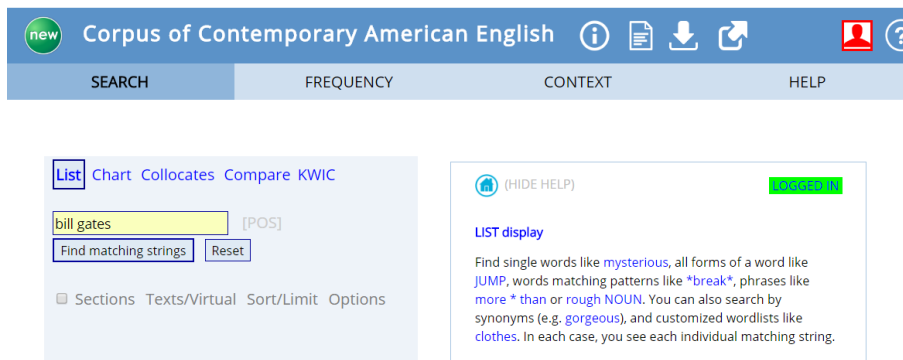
new Corpus of Contemporary American English

SEARCH FREQUENCY CONTEXT HELP

List Chart Collocates Compare KWIC

bill gates [POS]

Find matching strings Reset

Sections Texts/Virtual Sort/Limit Options

(HIDE HELP) LOGGED IN

LIST display

Find single words like mysterious, all forms of a word like JUMP, words matching patterns like *break*, phrases like more * than or rough NOUN. You can also search by synonyms (e.g. gorgeous), and customized wordlists like clothes. In each case, you see each individual matching string.